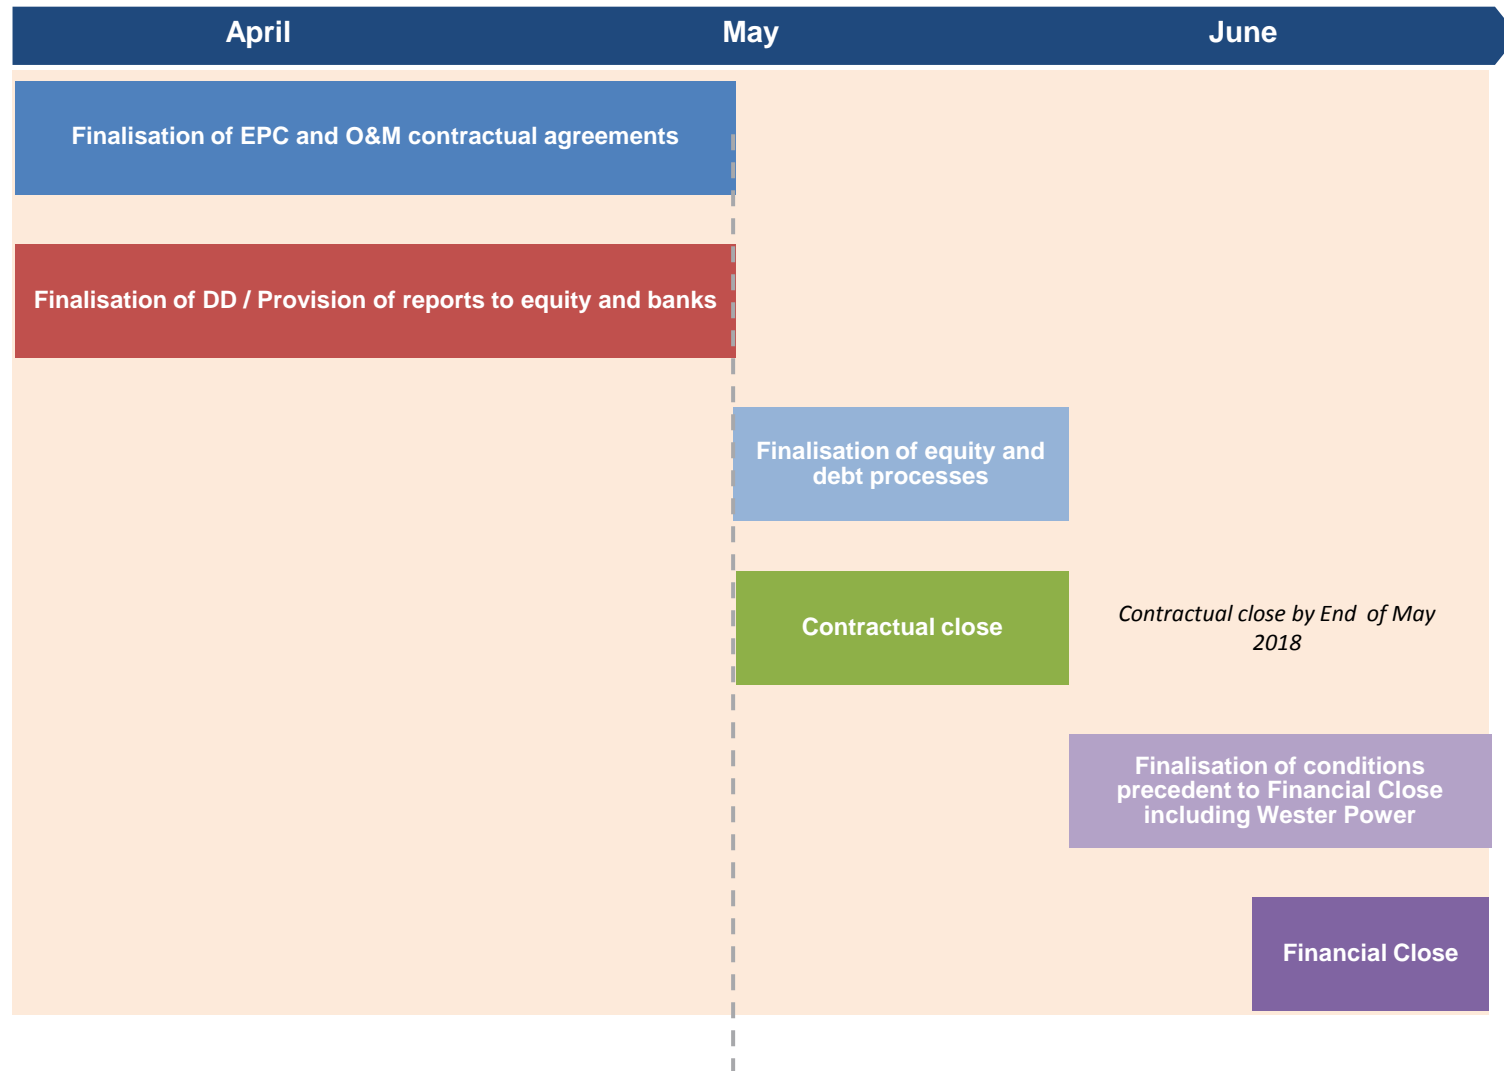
April
May
June

Finalisation of EPC and O&M contractual agreements

Finalisation of DD / Provision of reports to equity and banks

Finalisation of equity and debt processes

Contractual close

Contractual close by End of May 2018

Finalisation of conditions precedent to Financial Close including Wester Power

Financial Close